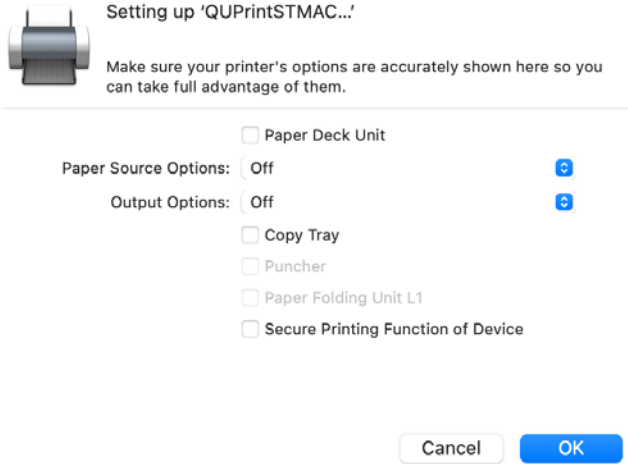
Setting up 'QUPrintSTMAC...'

Make sure your printer's options are accurately shown here so you can take full advantage of them.

Paper Deck Unit

Paper Source Options: Off

Output Options: Off

Copy Tray

Puncher

Paper Folding Unit L1

Secure Printing Function of Device

Cancel

OK